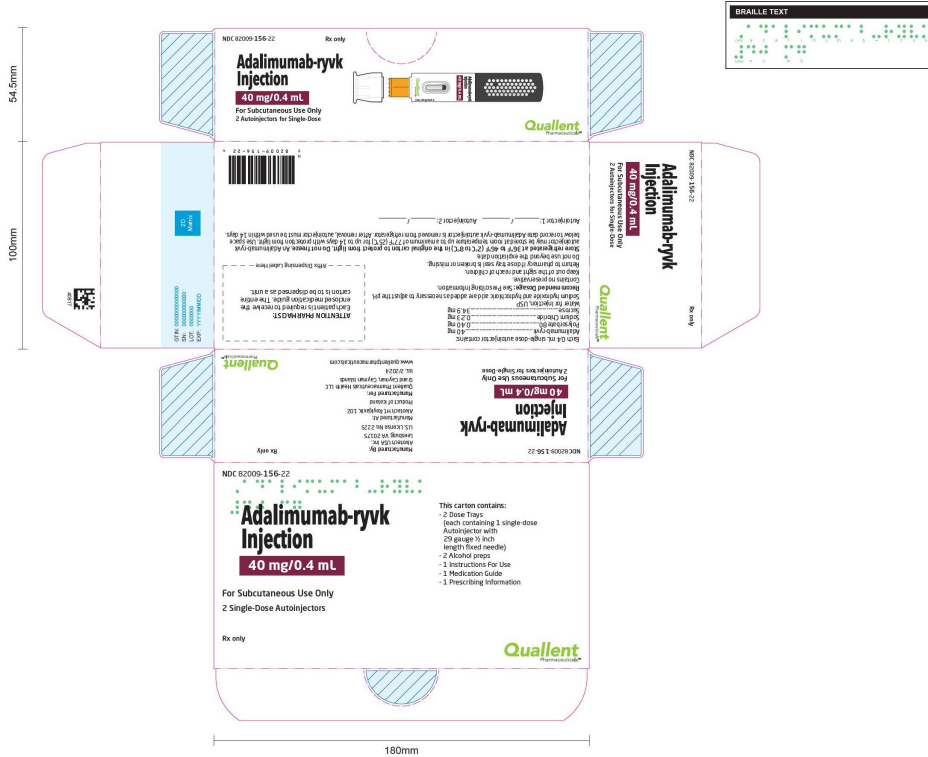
BRAILLE TEXT

54.5mm

NDC 82009-156-22 Rx only

Adalimumab-ryvk Injection

40 mg/0.4 mL

For Subcutaneous Use Only
2 Autoinjectors for Single-Dose

Quallent Pharmaceuticals

100mm

NDC 82009-156-22 Rx only

Adalimumab-ryvk Injection

40 mg/0.4 mL

For Subcutaneous Use Only
2 Autoinjectors for Single-Dose

Quallent Pharmaceuticals

Each 0.4 mL single-dose autoinjector contains:
Adalimumab-ryvk..........40 mg
Polysorbate 80..........0.4 mg
Sodium Chloride..........0.23 mg
Sucrose..........36 mg
Water for Injection, USP
Sodium hydroxide and hydrochloric acid are added as necessary to adjust the pH.
Recommended Dosage: See Prescribing Information.
Contains no preservative.
Do not use beyond the expiration date.
Return to pharmacy if dose tray seal is broken or missing.
Keep out of the sight and reach of children.
Store refrigerated at 36°F to 46°F (2°C to 8°C) in the original carton to protect from light. Do not freeze. An Adalimumab-ryvk autoinjector may be stored at room temperature up to a maximum of 77°F (25°C) for up to 14 days with protection from light. Use space below to record date Adalimumab-ryvk autoinjector is removed from refrigerator. After removal, autoinjector must be used within 14 days.

Autoinjector 1: ____/____/____ Autoinjector 2: ____/____/____

ATTENTION PHARMACIST:
Each patient is required to receive the enclosed medication guide. The entire carton is to be dispensed as a unit.

Affix Dispensing Label Here

GTIN:
SN:
LOT:
EXP:

NDC 82009-156-22

Adalimumab-ryvk Injection

40 mg/0.4 mL

For Subcutaneous Use Only
2 Autoinjectors for Single-Dose

Manufactured By:
Alvotech USA Inc.
Leesburg, VA 20175
U.S. License No. 2225
Manufactured At:
Alvotech hf, Reykjavik, 102
Product of Iceland
Manufactured For:
Quallent Pharmaceuticals Health LLC
Grand Cayman, Cayman Islands
Iss. 2/2024
www.quallentpharmaceuticals.com

Rx only

Quallent Pharmaceuticals

NDC 82009-156-22

Adalimumab-ryvk Injection

40 mg/0.4 mL

For Subcutaneous Use Only
2 Single-Dose Autoinjectors

Rx only

This carton contains:
- 2 Dose Trays
(each containing 1 single-dose Autoinjector with 29 gauge ½ inch length fixed needle)
- 2 Alcohol preps
- 1 Instructions For Use
- 1 Medication Guide
- 1 Prescribing Information

Quallent Pharmaceuticals

180mm